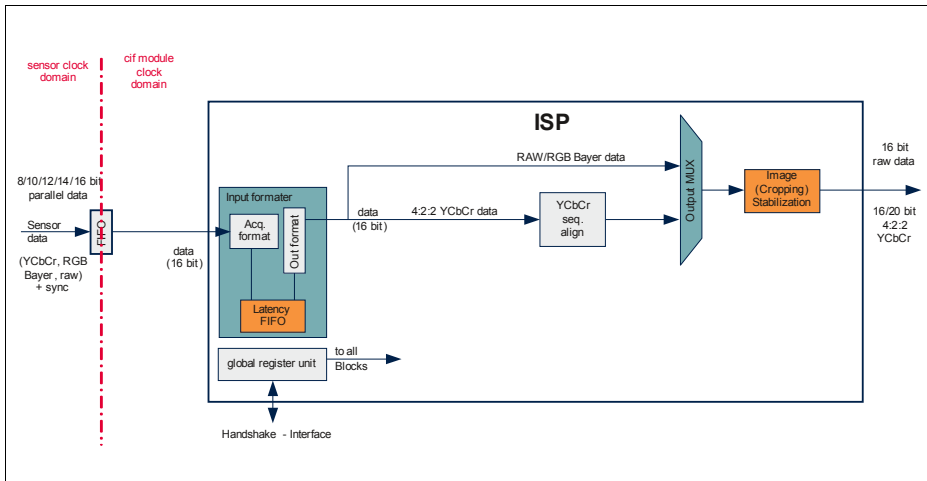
sensor clock domain

cif module clock domain

ISP

8/10/12/14/16 bit parallel data

Sensor data

(YCbCr, RGB Bayer, raw) + sync

FIFO

data (16 bit)

Input formater

Acq. format

Out format

Latency FIFO

RAW/RGB Bayer data

data (16 bit)

4:2:2 YCbCr data

YCbCr seq. align

Output MUX

Image (Cropping) Stabilization

16 bit raw data

16/20 bit 4:2:2 YCbCr

global register unit

to all Blocks

Handshake - Interface